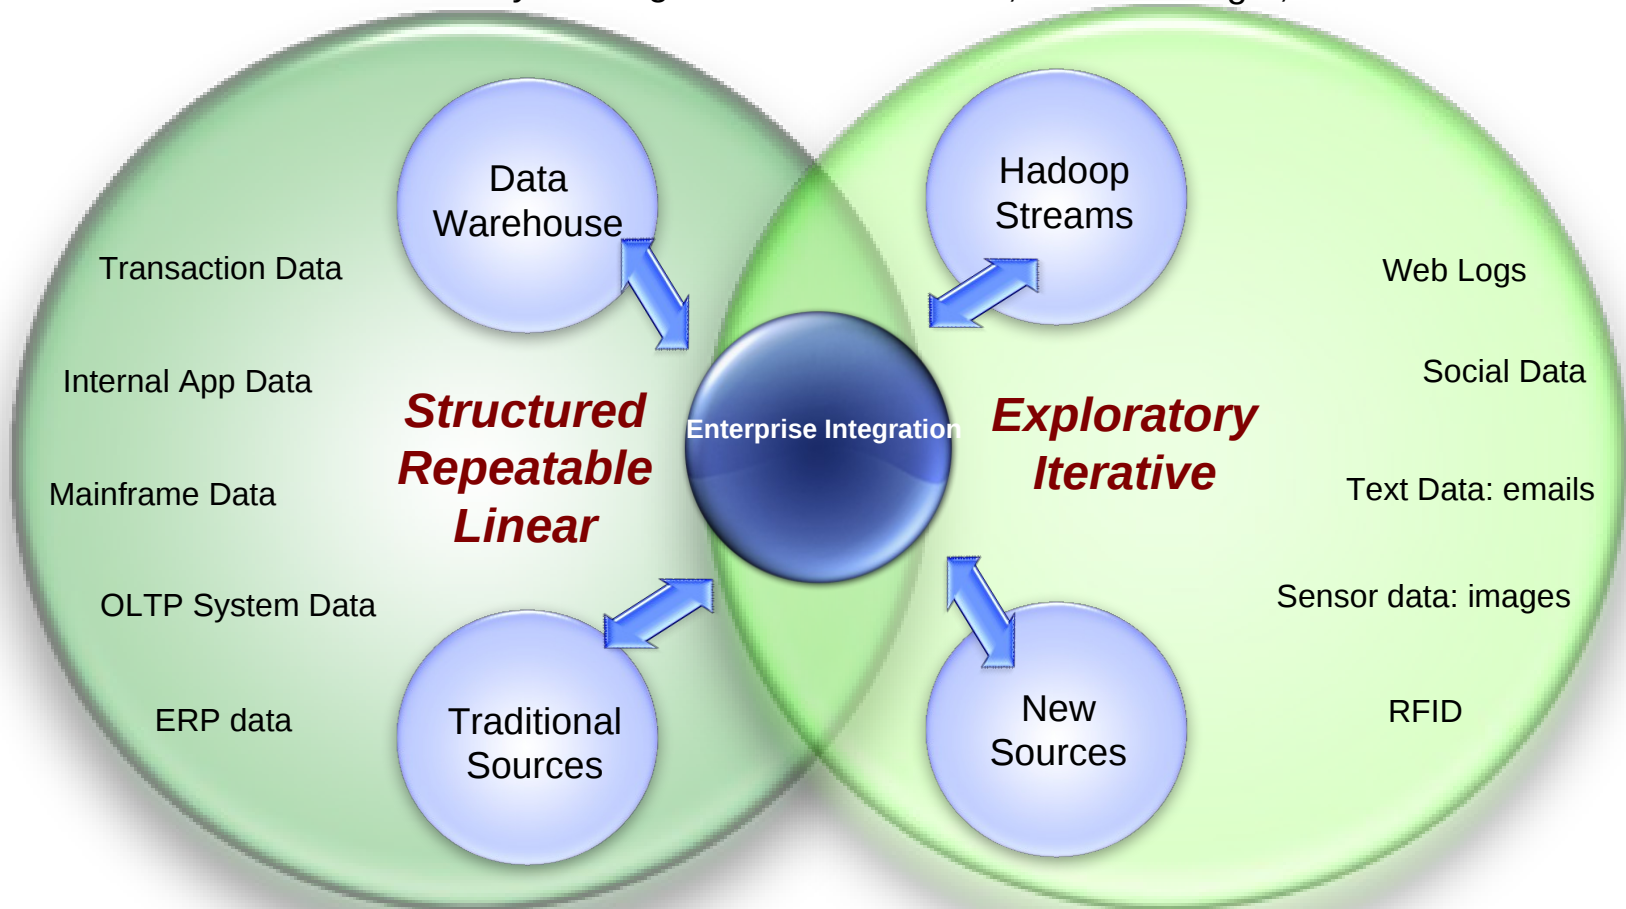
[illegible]

Data Warehouse

Transaction Data

Internal App Data

Mainframe Data

OLTP System Data

ERP data

Structured
Repeatable
Linear

Traditional Sources

Enterprise Integration

Hadoop Streams

Web Logs

Social Data

Text Data: emails

Sensor data: images

RFID

Exploratory
Iterative

New Sources